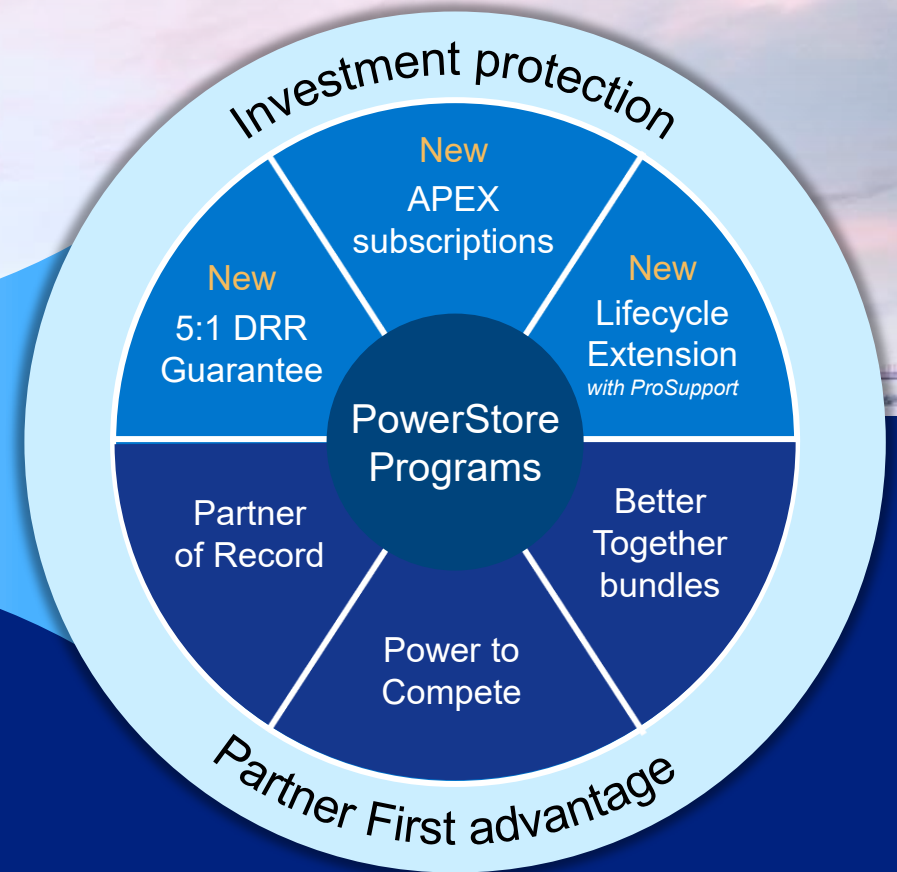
Investment protection

New
APEX subscriptions

New
5:1 DRR Guarantee

New
Lifecycle Extension
with ProSupport

PowerStore Programs

Partner of Record

Better Together bundles

Power to Compete

Partner First advantage